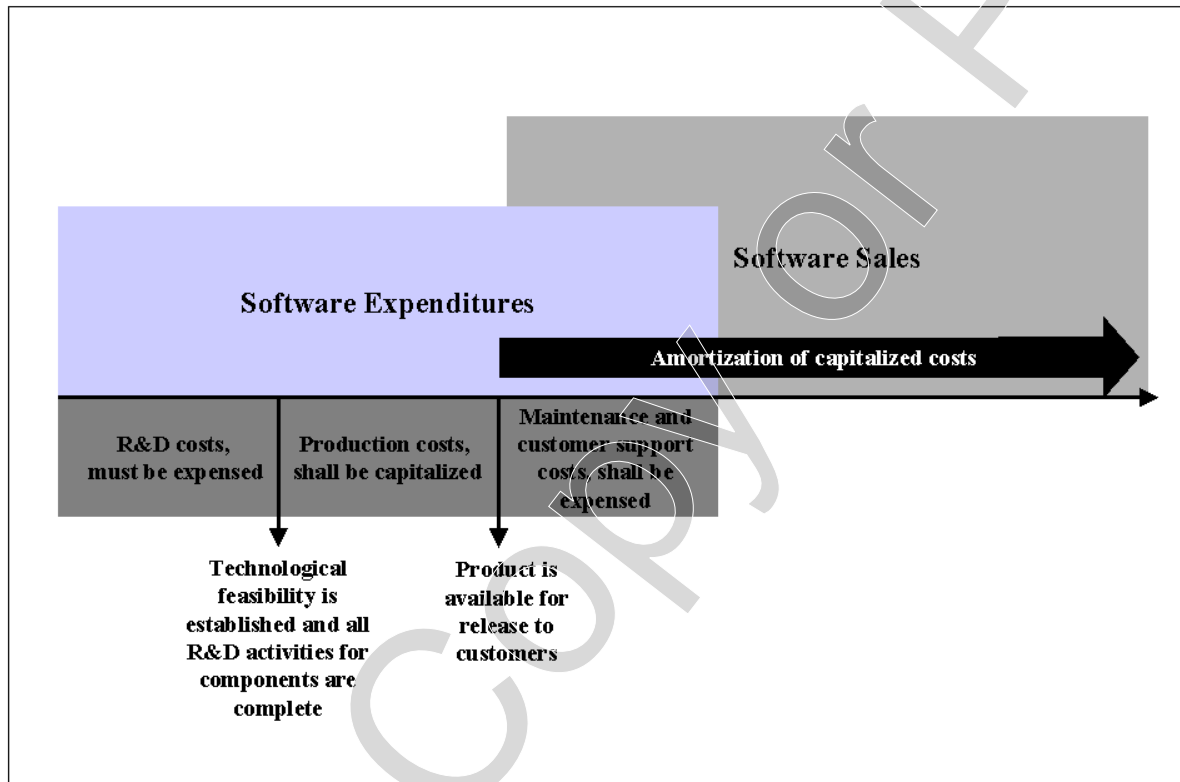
Software Sales

Software Expenditures

Amortization of capitalized costs

R&D costs, must be expensed

Production costs, shall be capitalized

Maintenance and customer support costs, shall be expensed

Technological feasibility is established and all R&D activities for components are complete

Product is available for release to customers

Copy or P